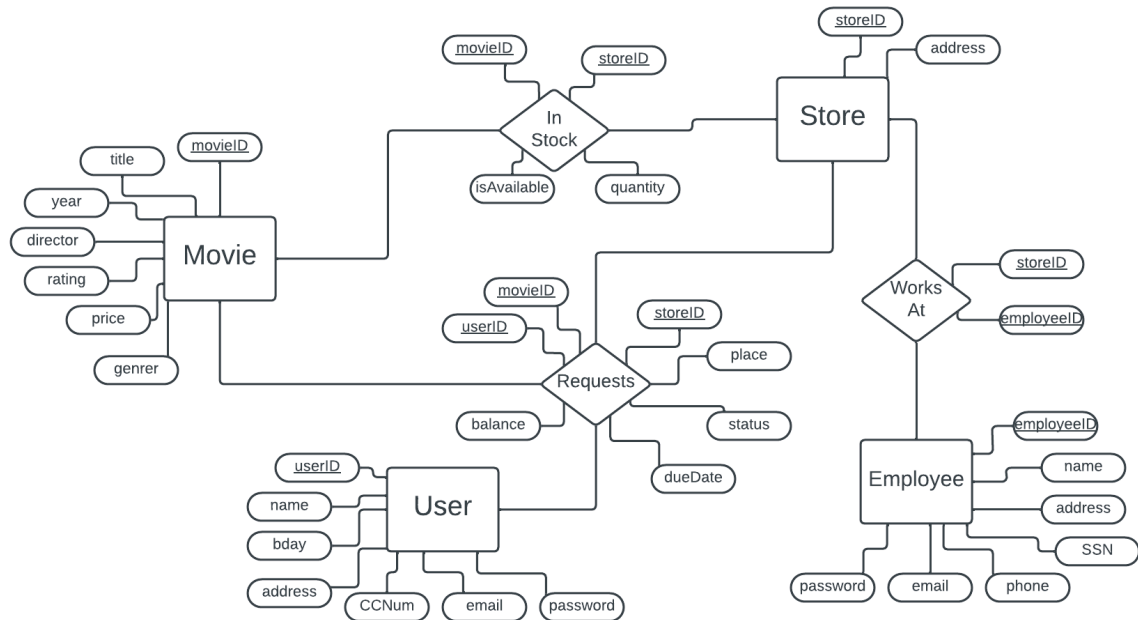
storeID
address
movieID
storeID
In Stock
Store
movieID
title
isAvailable
quantity
year
director
Movie
rating
price
genrer
movieID
storeID
userID
place
Requests
balance
status
dueDate
Works At
storeID
employeeID
employeeID
name
address
SSN
Employee
password
email
phone
userID
name
bday
address
User
CCNum
email
password